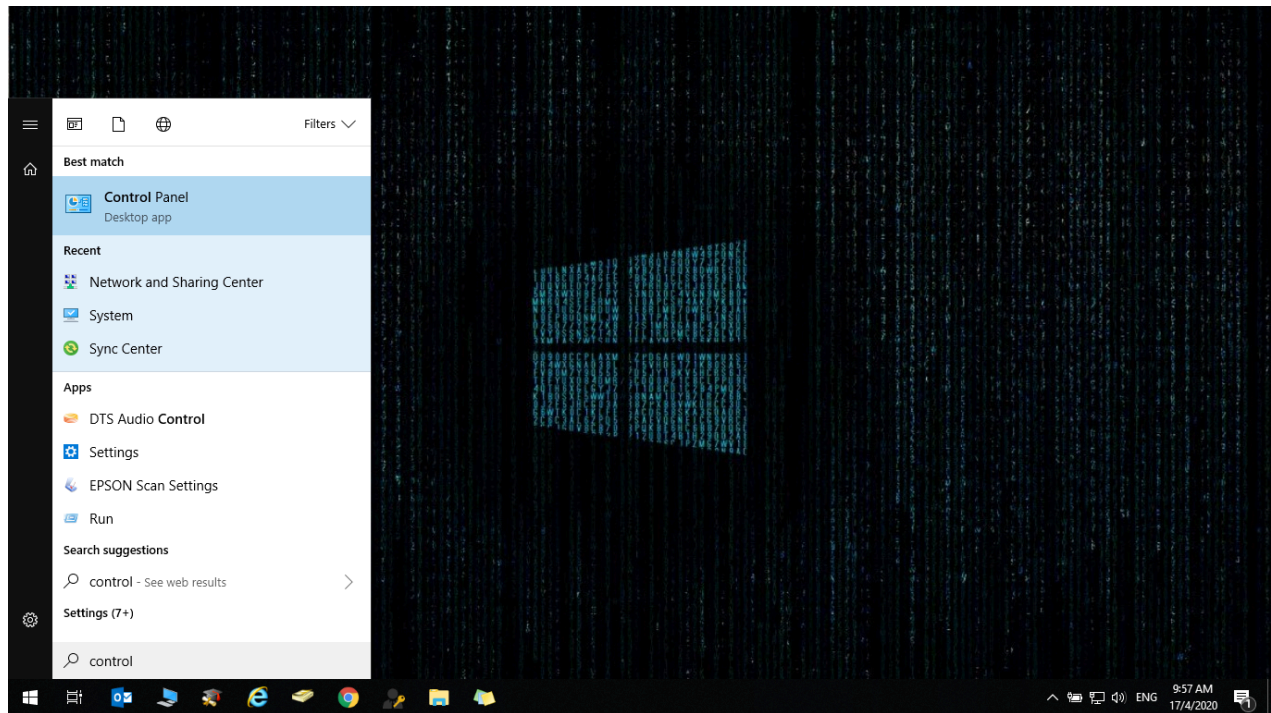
Filters

Best match

Control Panel
Desktop app

Recent

Network and Sharing Center

System

Sync Center

Apps

DTS Audio Control

Settings

EPSON Scan Settings

Run

Search suggestions

control - See web results

Settings (7+)

control

ENG 9:57 AM 17/4/2020